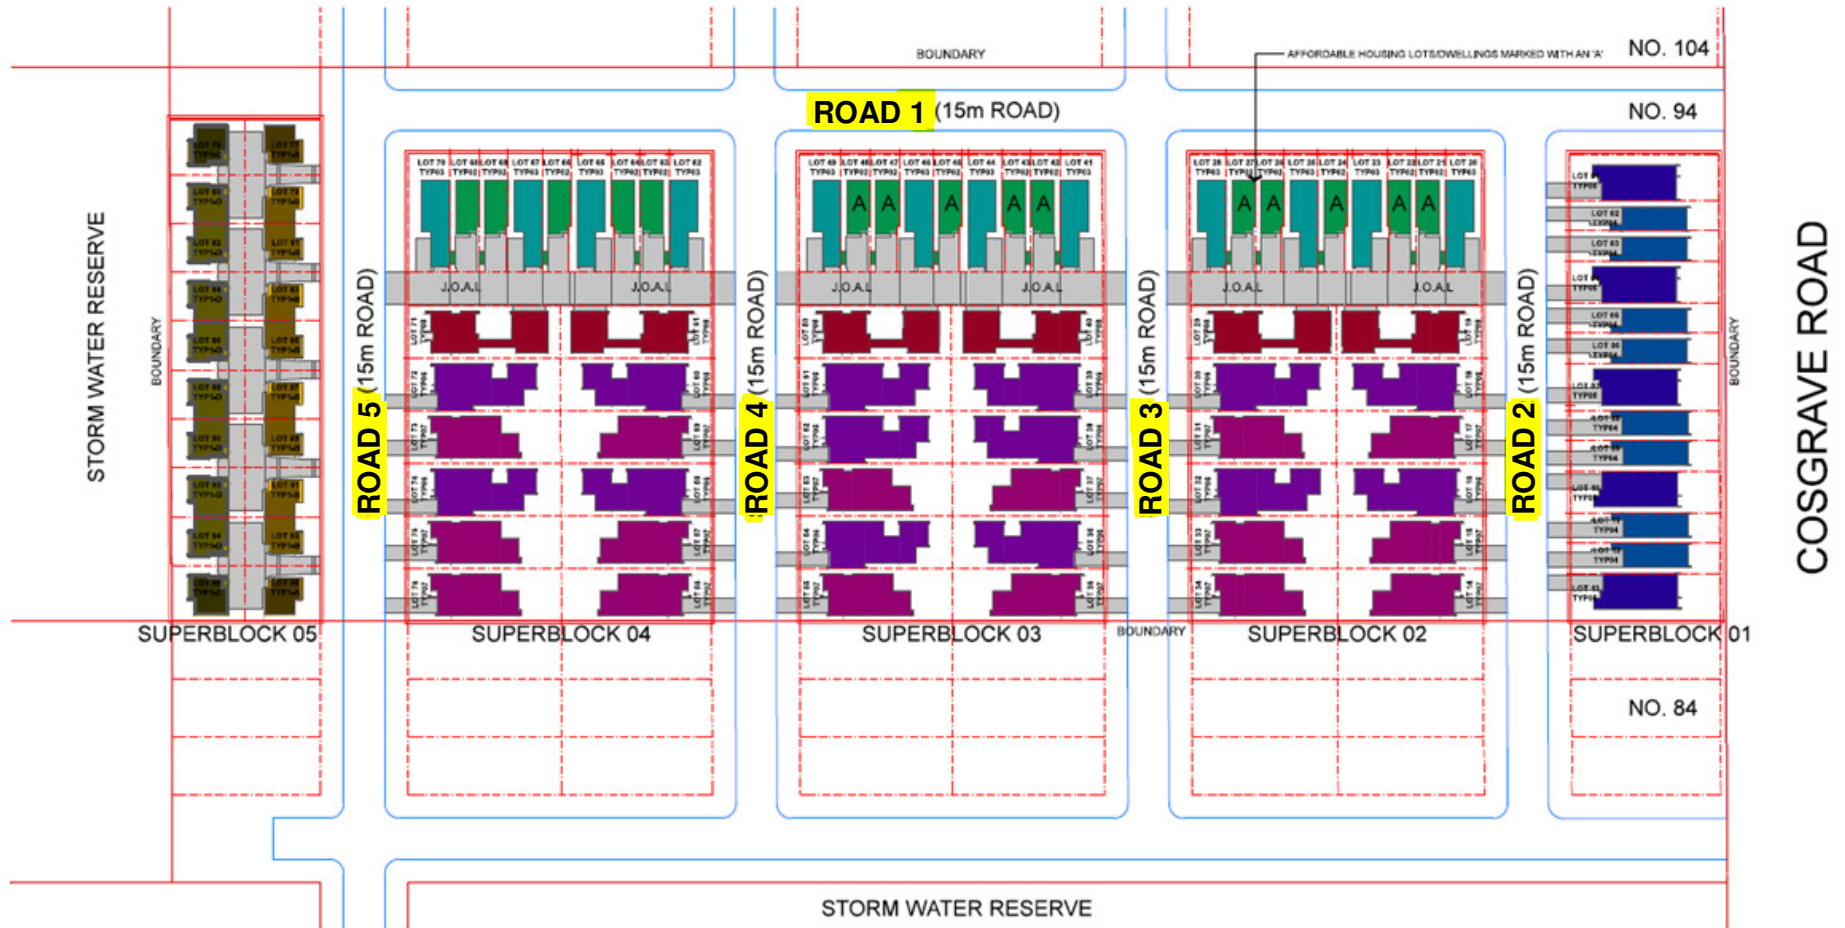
BOUNDARY

AFFORDABLE HOUSING LOTS/DWELLINGS MARKED WITH AN 'A'

NO. 104

ROAD 1 (15m ROAD)

NO. 94

STORM WATER RESERVE

BOUNDARY

ROAD 5 (15m ROAD)

ROAD 4 (15m ROAD)

ROAD 3 (15m ROAD)

ROAD 2 (15m ROAD)

BOUNDARY

COSGRAVE ROAD

J.O.A.L J.O.A.L J.O.A.L J.O.A.L J.O.A.L J.O.A.L

A A A A A A A A A A

SUPERBLOCK 05

SUPERBLOCK 04

SUPERBLOCK 03

BOUNDARY

SUPERBLOCK 02

SUPERBLOCK 01

NO. 84

STORM WATER RESERVE